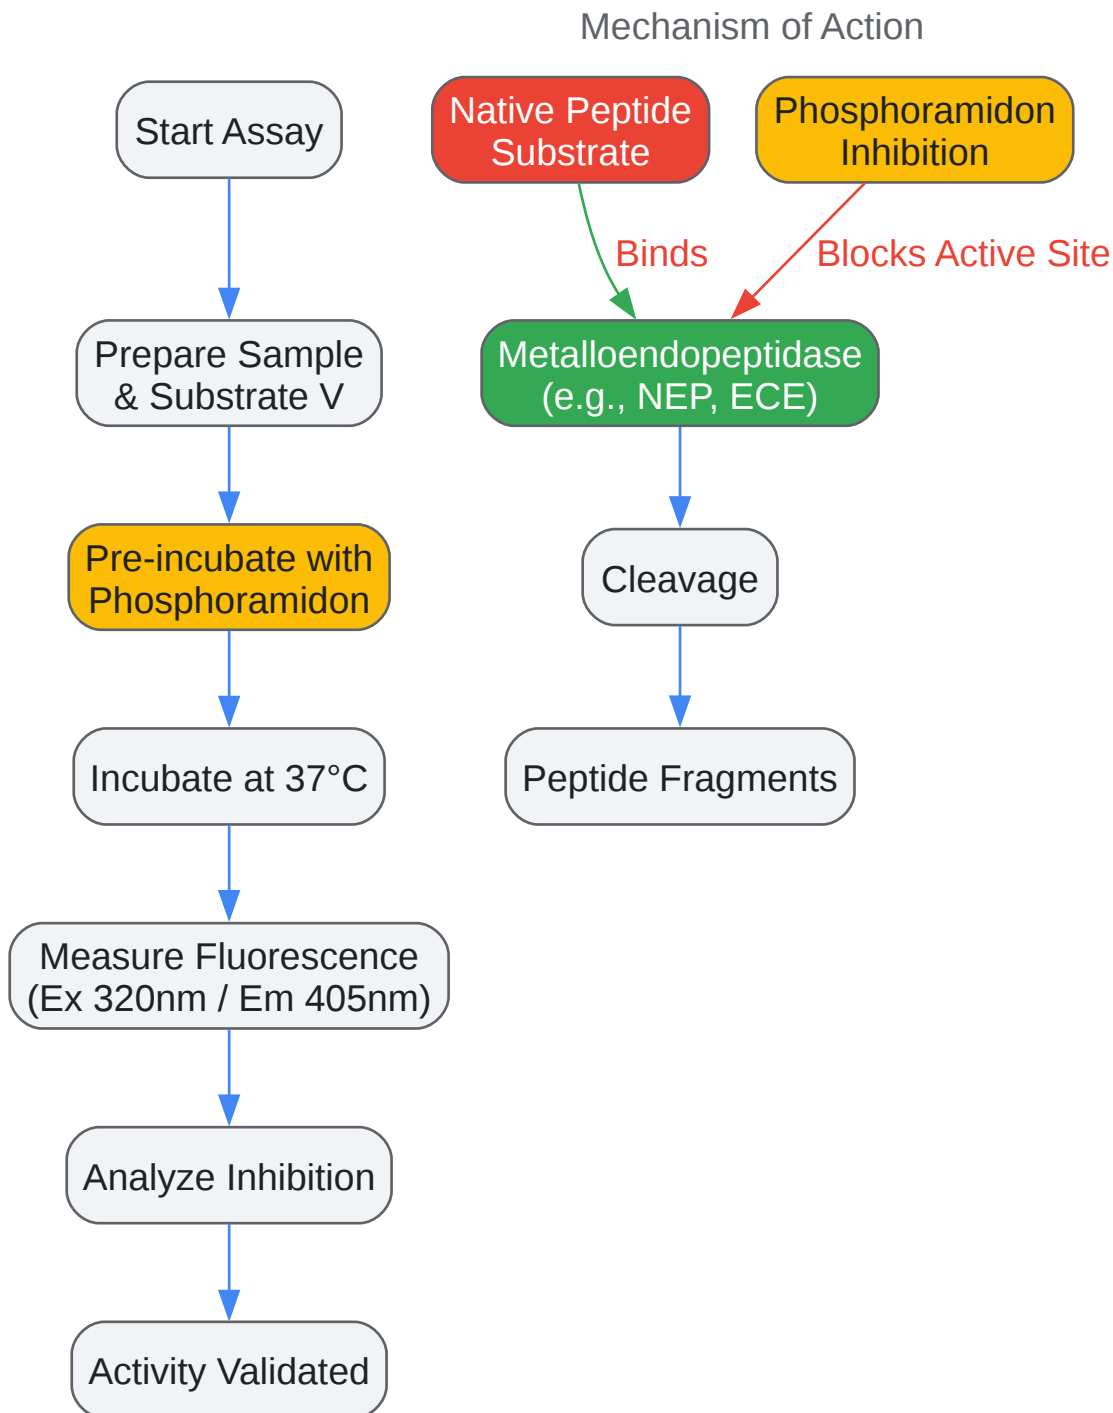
Mechanism of Action

Start Assay

Prepare Sample & Substrate V

Pre-incubate with Phosphoramidon

Incubate at 37°C

Measure Fluorescence (Ex 320nm / Em 405nm)

Analyze Inhibition

Activity Validated

Native Peptide Substrate

Phosphoramidon Inhibition

Binds

Blocks Active Site

Metalloendopeptidase (e.g., NEP, ECE)

Cleavage

Peptide Fragments